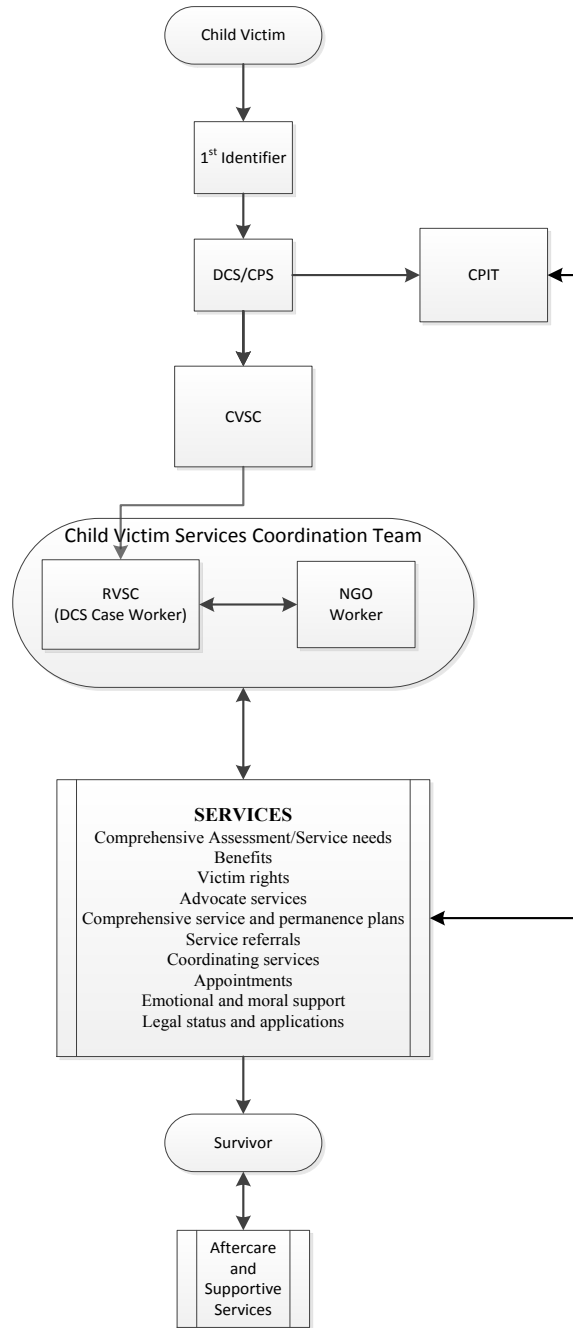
Child Victim

1$^{st}$ Identifier

DCS/CPS

CPIT

CVSC

Child Victim Services Coordination Team

RVSC
(DCS Case Worker)

NGO
Worker

SERVICES
Comprehensive Assessment/Service needs
Benefits
Victim rights
Advocate services
Comprehensive service and permanence plans
Service referrals
Coordinating services
Appointments
Emotional and moral support
Legal status and applications

Survivor

Aftercare
and
Supportive
Services